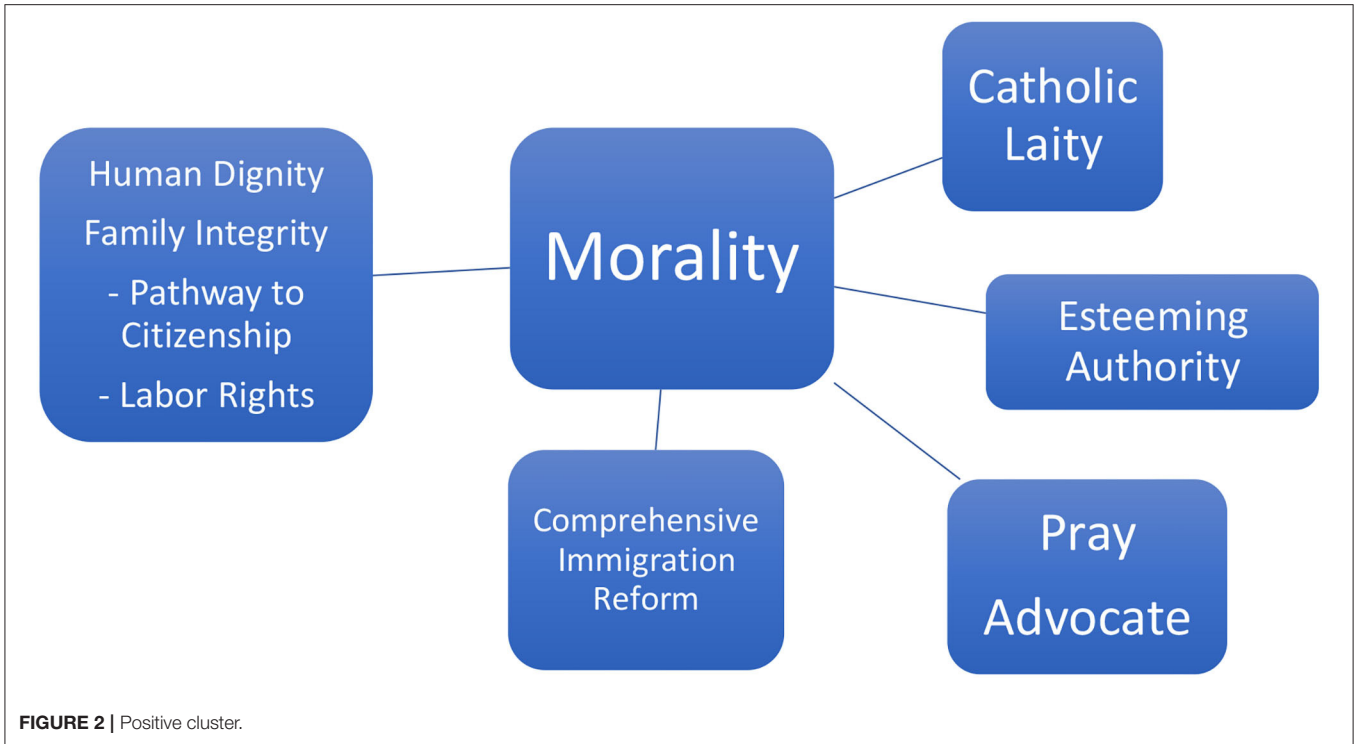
Human Dignity

Family Integrity

- Pathway to Citizenship

- Labor Rights

Morality

Catholic Laity

Esteeming Authority

Comprehensive Immigration Reform

Pray

Advocate

**FIGURE 2** | Positive cluster.